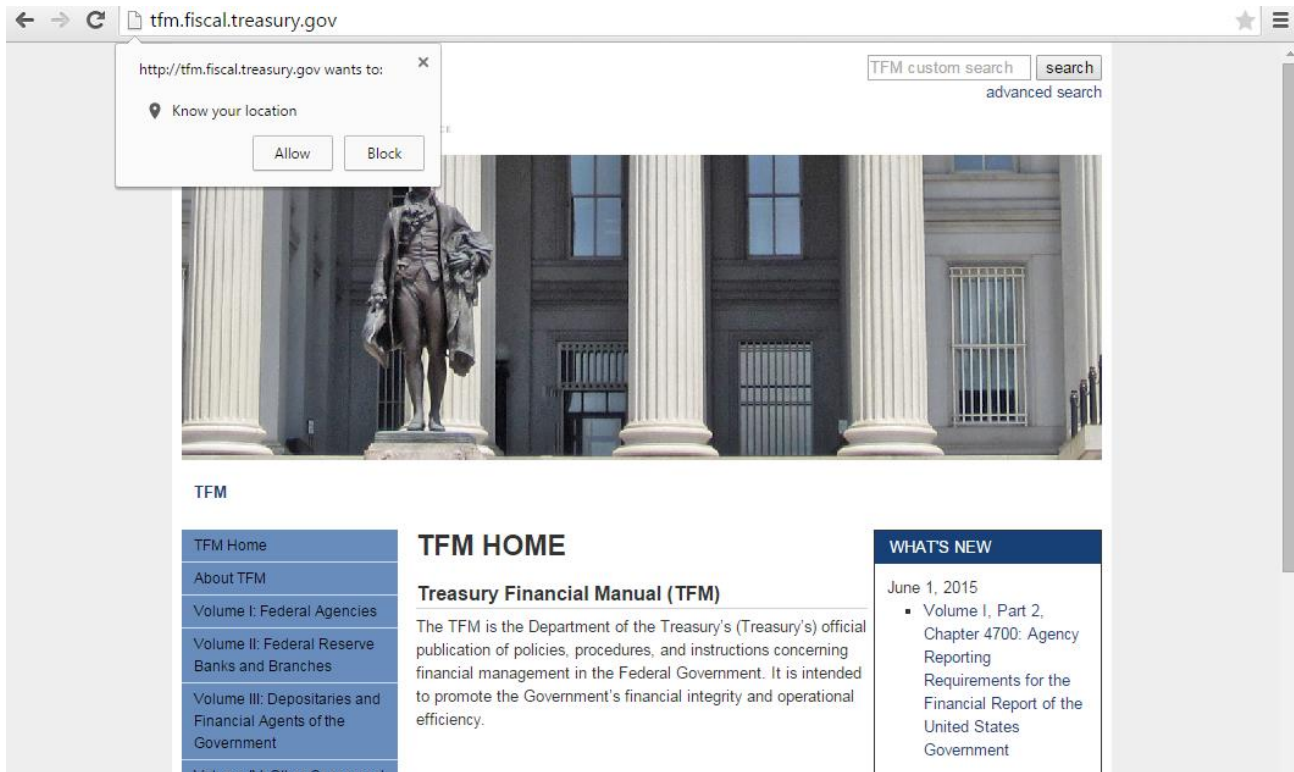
tfm.fiscal.treasury.gov

http://tfm.fiscal.treasury.gov wants to:

Know your location

Allow Block

TFM custom search search
advanced search

TFM

TFM Home
About TFM
Volume I: Federal Agencies
Volume II: Federal Reserve Banks and Branches
Volume III: Depositaries and Financial Agents of the Government
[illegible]

TFM HOME

Treasury Financial Manual (TFM)

The TFM is the Department of the Treasury's (Treasury's) official publication of policies, procedures, and instructions concerning financial management in the Federal Government. It is intended to promote the Government's financial integrity and operational efficiency.

WHAT'S NEW

June 1, 2015
- Volume I, Part 2, Chapter 4700: Agency Reporting Requirements for the Financial Report of the United States Government